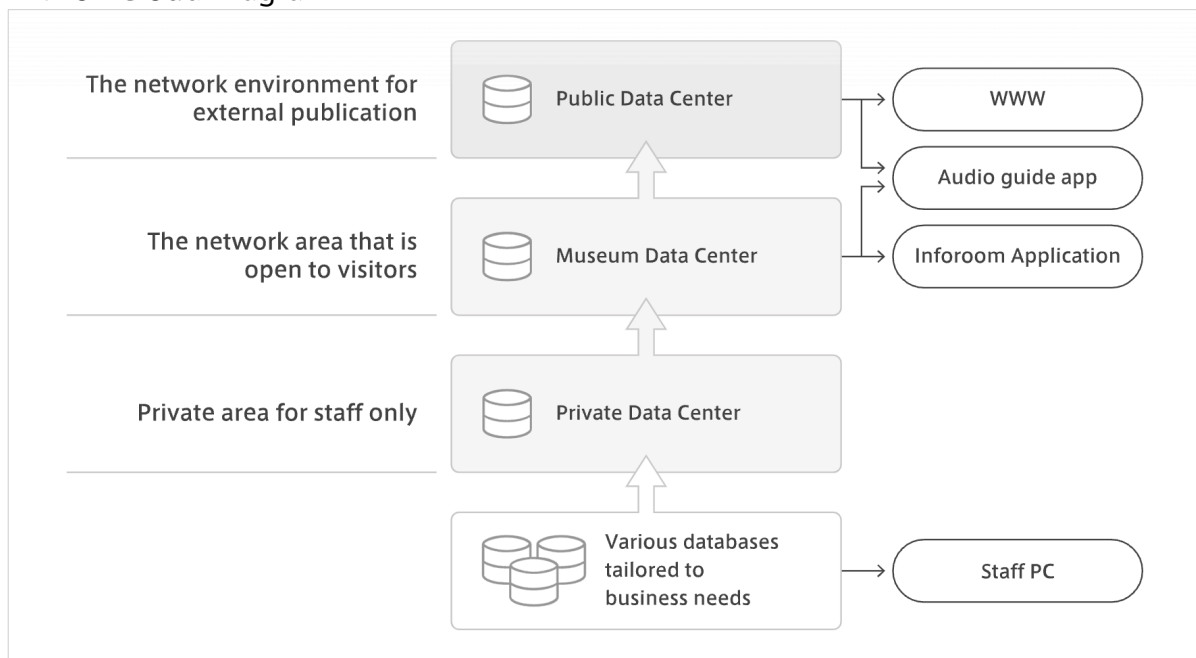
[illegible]

The network environment for external publication

Public Data Center

WWW

Audio guide app

The network area that is open to visitors

Museum Data Center

Inforoom Application

Private area for staff only

Private Data Center

Various databases tailored to business needs

Staff PC